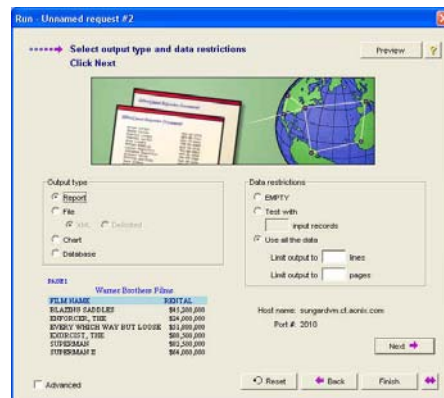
Run - Unnamed request #2

Select output type and data restrictions
Click Next

Preview ?

Output type
Report
File
Xml Delimited
Chart
Database

Data restrictions
EMPTY
Test with
input records
Use all the data
Limit output to lines
Limit output to pages

PAGE 1
Warner Brothers Films

| FILM NAME | RENTAL |
|---|---|
| BLAZING SADDLES | $45,200,000 |
| ENFORCER, THE | $24,000,000 |
| EVERY WHICH WAY BUT LOOSE | $51,800,000 |
| EXORCIST, THE | $88,500,000 |
| SUPERMAN | $82,500,000 |
| SUPERMAN II | $64,000,000 |

Host name: sungardvm.cf.aonix.com
Port #: 2010

Next

Advanced

Reset Back Finish